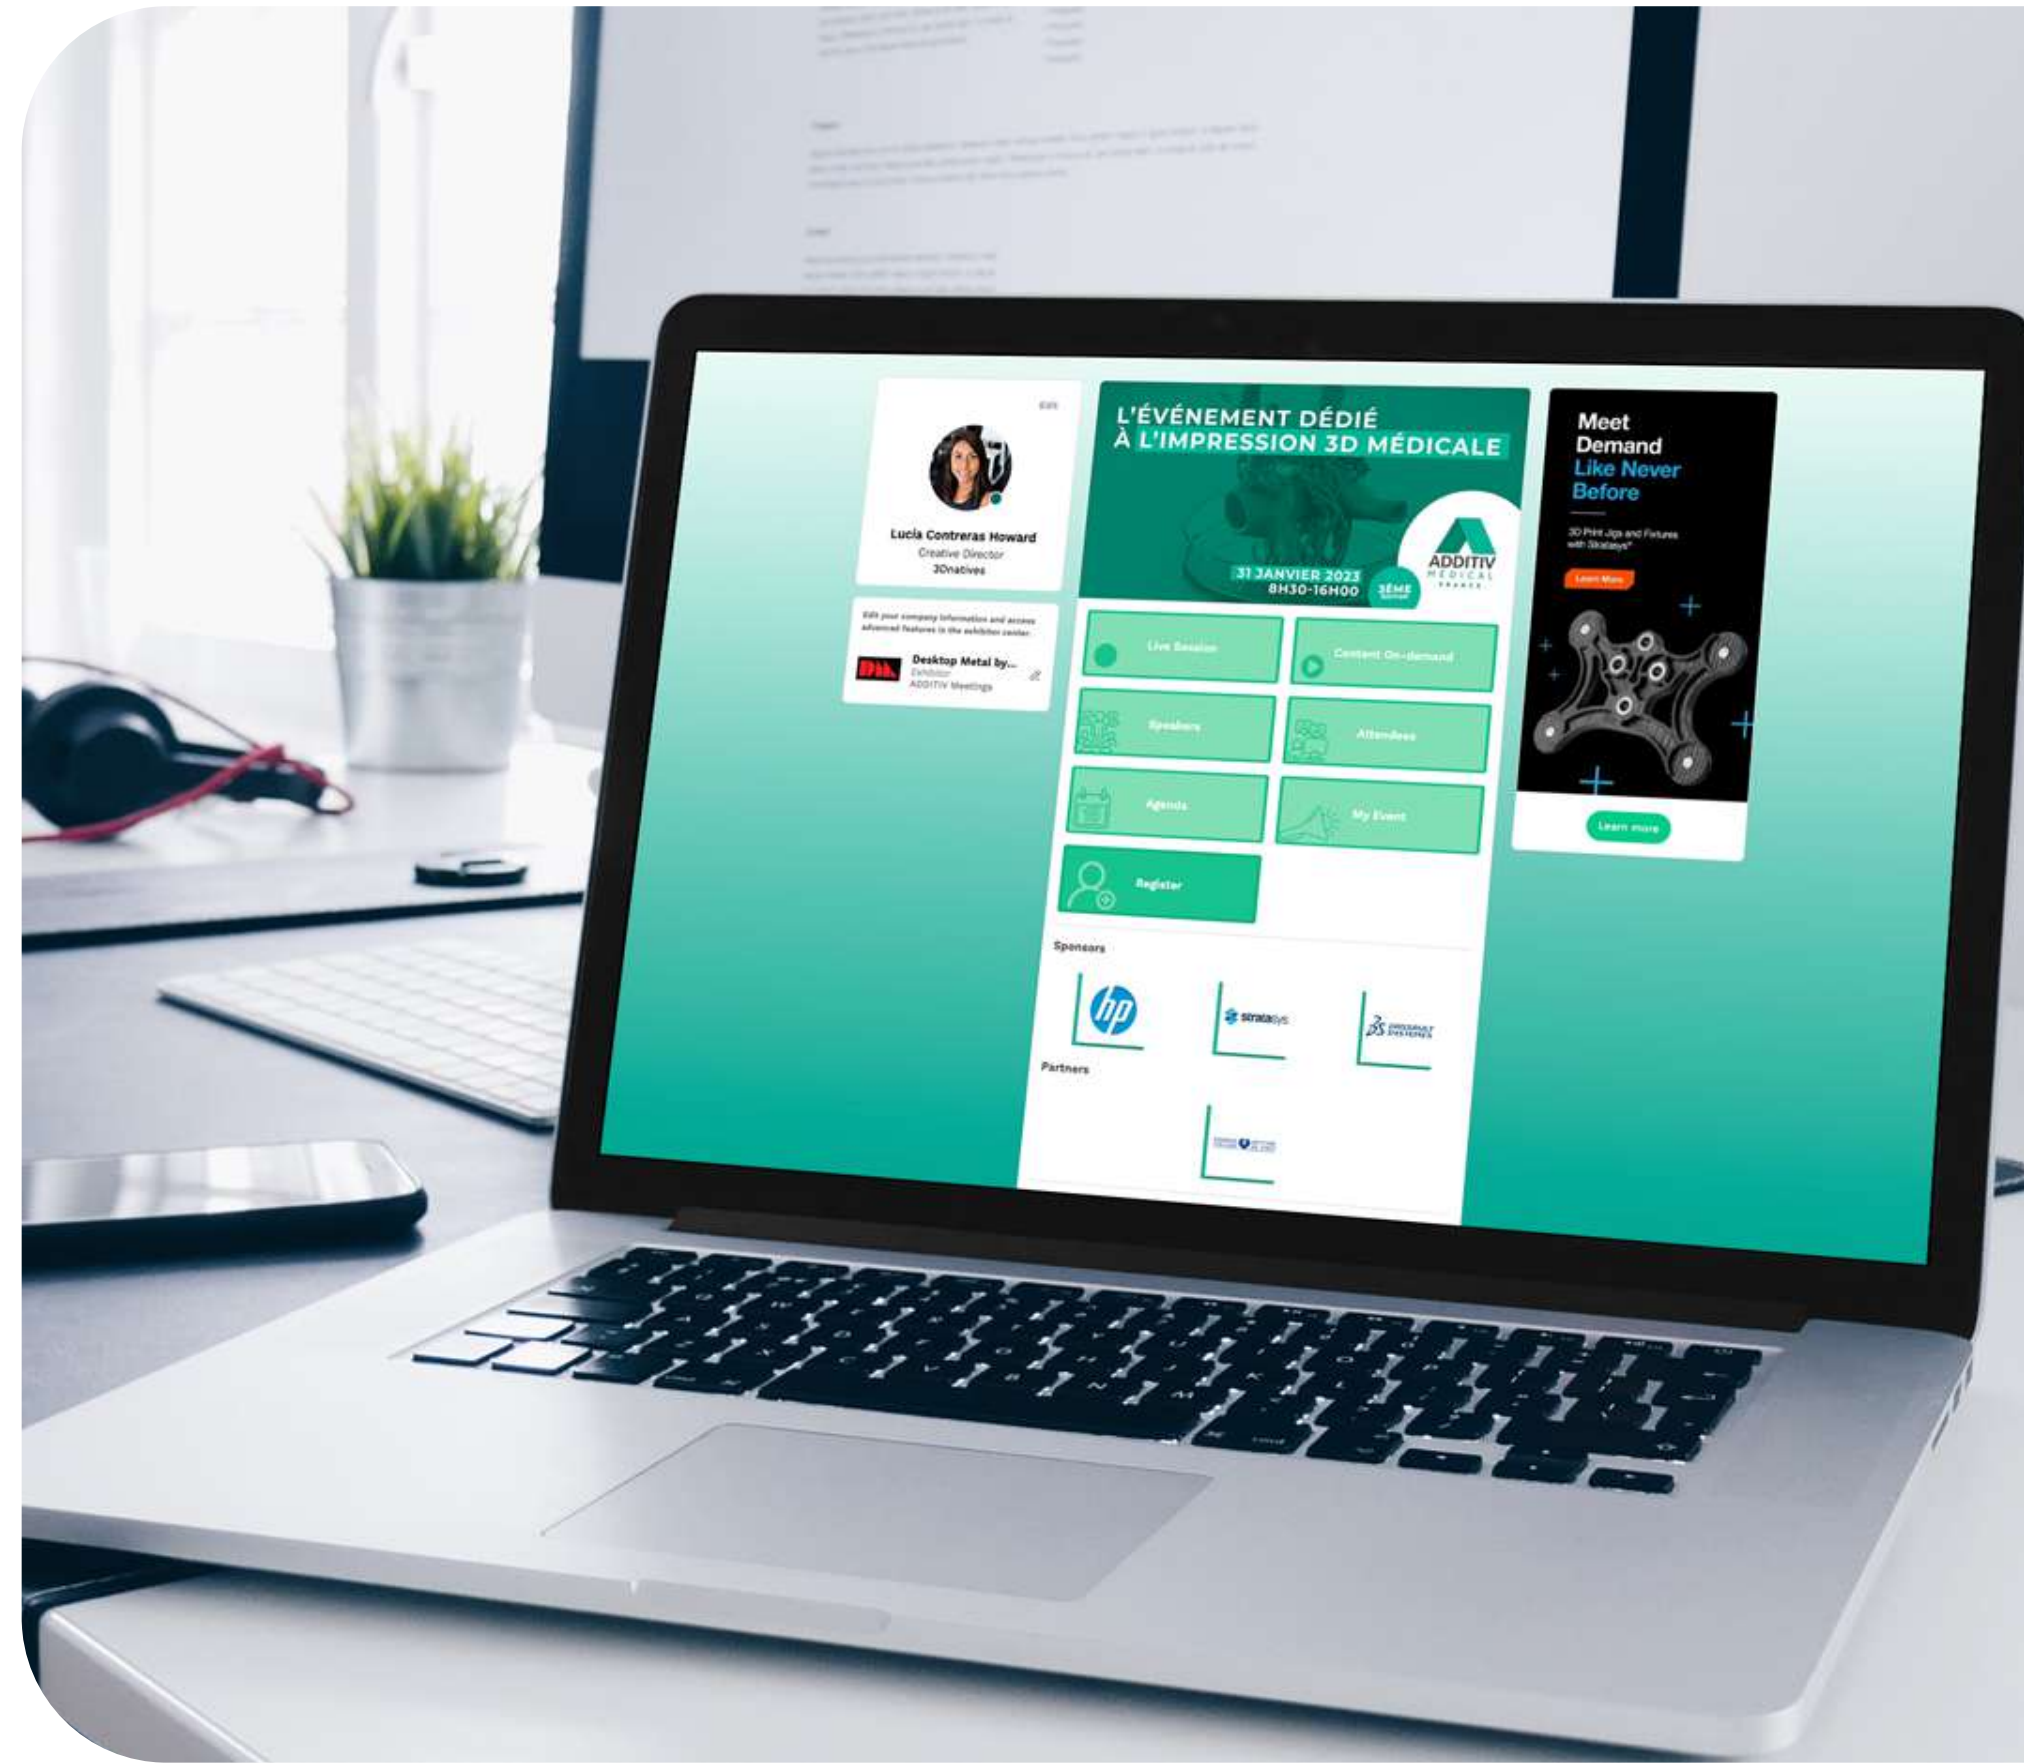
Edit

Lucia Contreras Howard
Creative Director
3Dnatives

Edit your company information and access advanced features in the exhibitor center.

Desktop Metal by...
Exhibitor
ADDITIV Meetings

L'ÉVÉNEMENT DÉDIÉ À L'IMPRESSION 3D MÉDICALE

31 JANVIER 2023
8H30-16H00

3ÈME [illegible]

ADDITIV MÉDICAL FRANCE

Live Session

Content On-demand

Speakers

Attendees

Agenda

My Event

Register

Sponsors

hp

stratasys

3S DASSAULT SYSTEMES

Partners

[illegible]

Meet Demand Like Never Before

3D Print Jigs and Fixtures with Stratasys

Learn More

Learn more